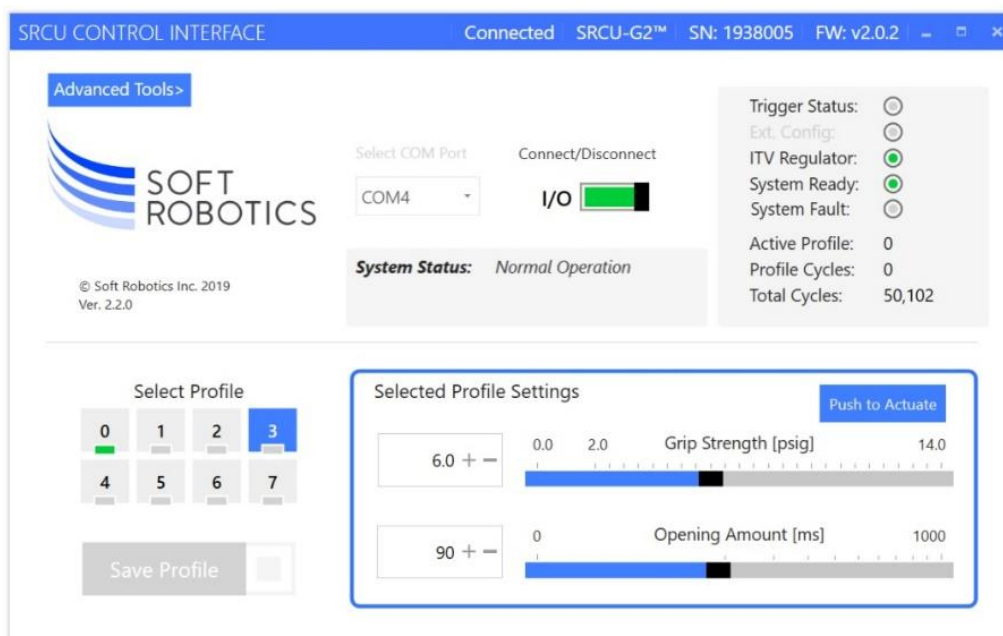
SRCU CONTROL INTERFACE

Connected | SRCU-G2™ | SN: 1938005 | FW: v2.0.2

Advanced Tools>

SOFT ROBOTICS

© Soft Robotics Inc. 2019
Ver. 2.2.0

Select COM Port

COM4

Connect/Disconnect

I/O

System Status: Normal Operation

Trigger Status:
Ext. Config:
ITV Regulator:
System Ready:
System Fault:

Active Profile: 0
Profile Cycles: 0
Total Cycles: 50,102

Select Profile

0 1 2 3
4 5 6 7

Save Profile

Selected Profile Settings

Push to Actuate

6.0 + −

0.0 2.0 Grip Strength [psig] 14.0

90 + −

0 Opening Amount [ms] 1000